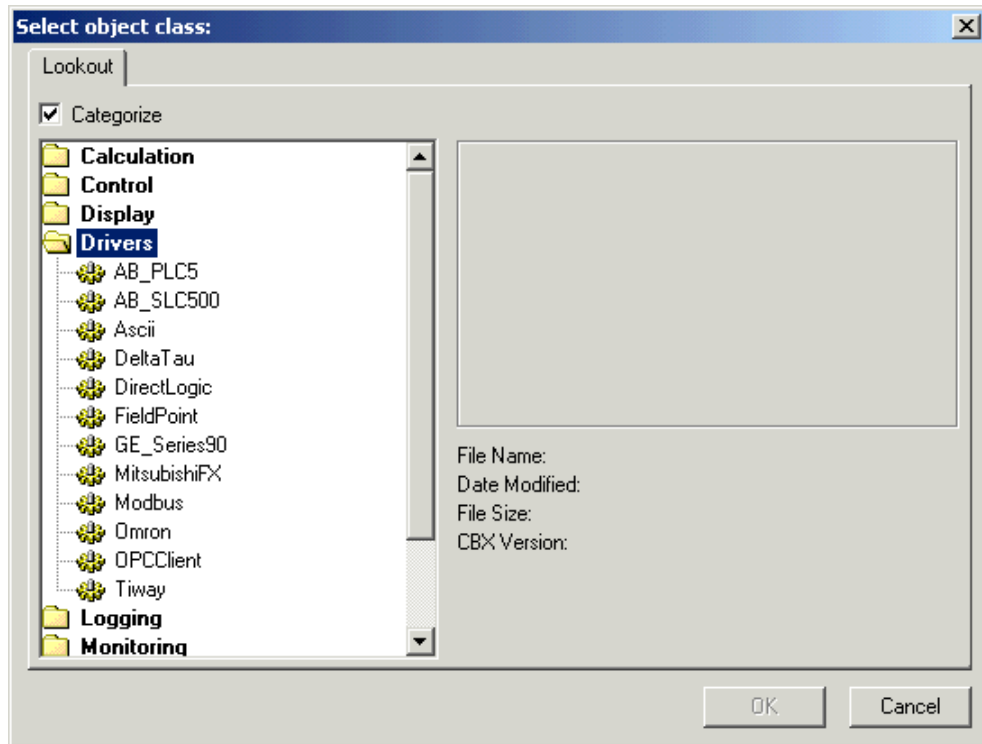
Select object class:

Lookout

Categorize

Calculation
Control
Display
Drivers
AB_PLC5
AB_SLC500
Ascii
DeltaTau
DirectLogic
FieldPoint
GE_Series90
MitsubishiFX
Modbus
Omron
OPCClient
Tiway
Logging
Monitoring

File Name:
Date Modified:
File Size:
CBX Version:

OK
Cancel